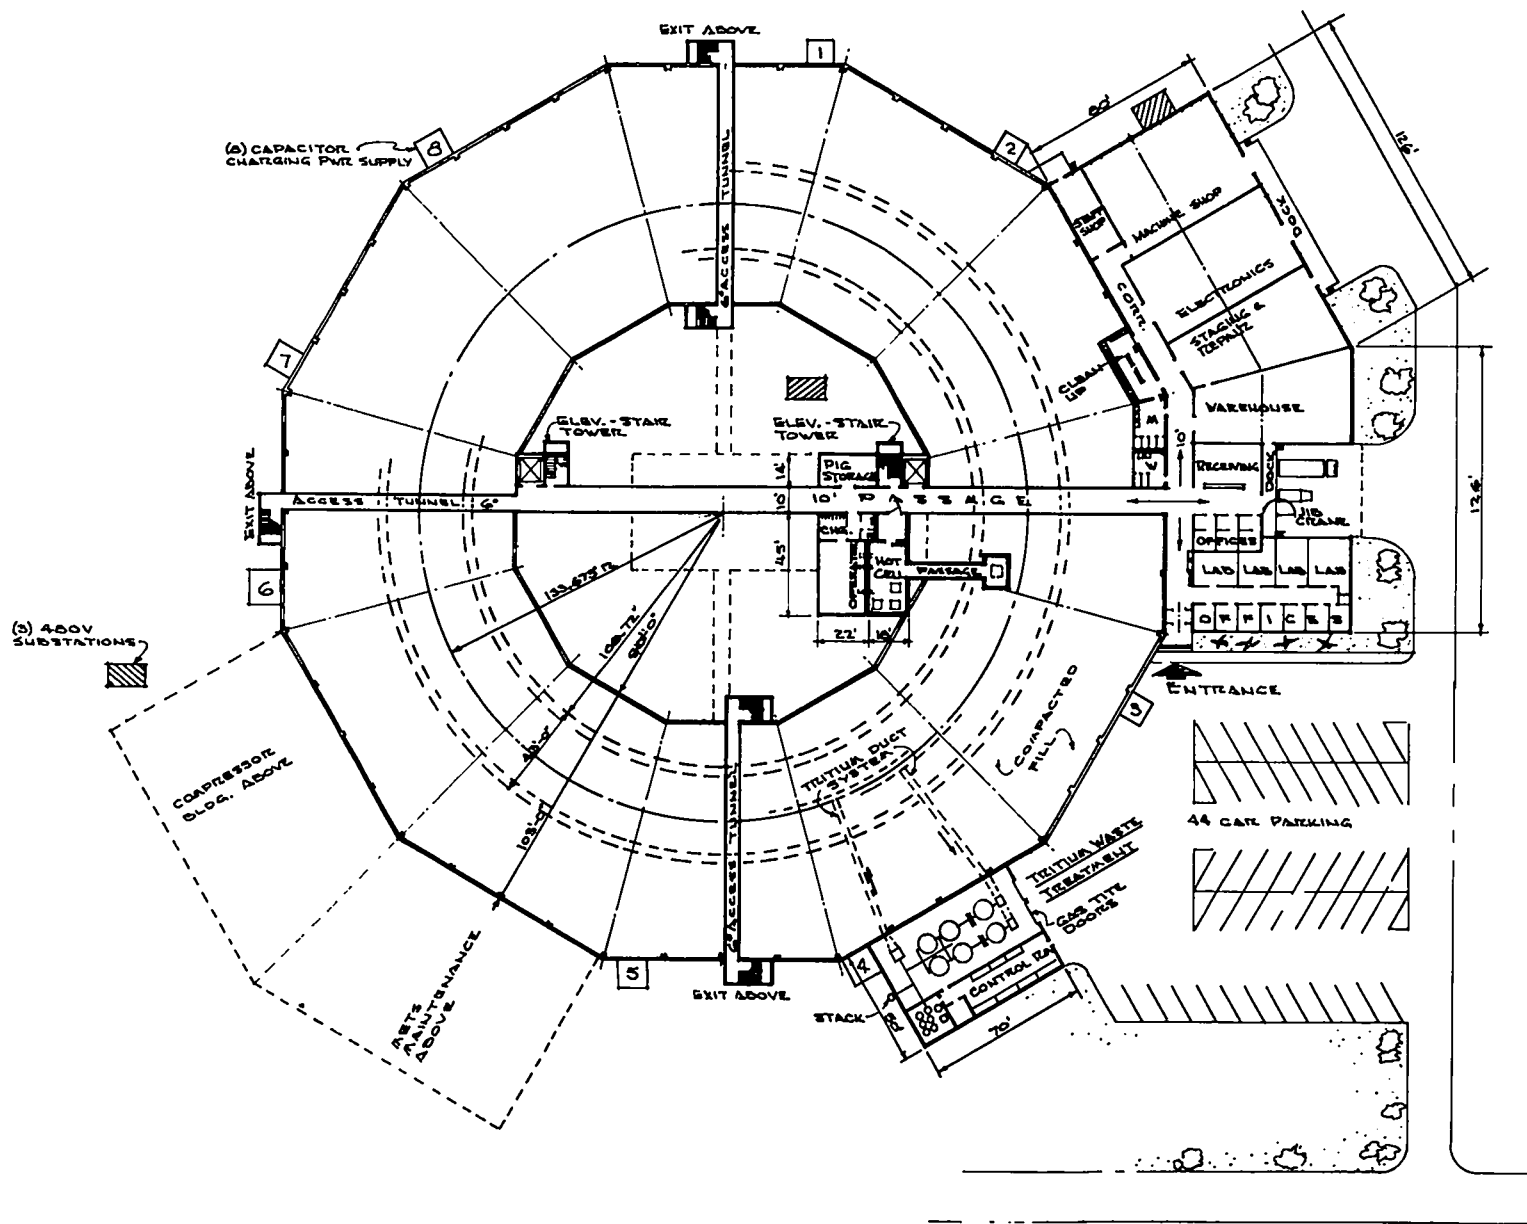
EXIT ABOVE

1

(8) CAPACITOR CHARGING PWR SUPPLY

8

2

80'

126'

STEEL SHOP

MACHINE SHOP

DOCK

℄ ACCESS TUNNEL

ELECTRONICS

CORR.

STAGING & REPAIR

CLEAN UP

7

WAREHOUSE

ELEV.-STAIR TOWER

ELEV.-STAIR TOWER

M

10'

W

EXIT ABOVE

PIG STORAGE

14'

RECEIVING

DOCK

ACCESS TUNNEL 6'

10'

10' PASSAGE

JIB CRANE

CHG.

OFFICES

136'

45'

OPERATING

HOT CELL

PASSAGE

LAB LAB LAB LAB

6

133.675' R

22'

16'

OFFICES

(3) 480V SUBSTATIONS

106.72'

90'-0"

ENTRANCE

COMPACTED FILL

3

48'-0"

TRITIUM DUCT SYSTEM

COMPRESSOR BLDG. ABOVE

44 CAR PARKING

103'-0"

℄ ACCESS TUNNEL

TRITIUM WASTE TREATMENT

GAS TITE DOORS

4

5

CONTROL RM

EXIT ABOVE

STACK

70'

RETS MAINTENANCE ABOVE